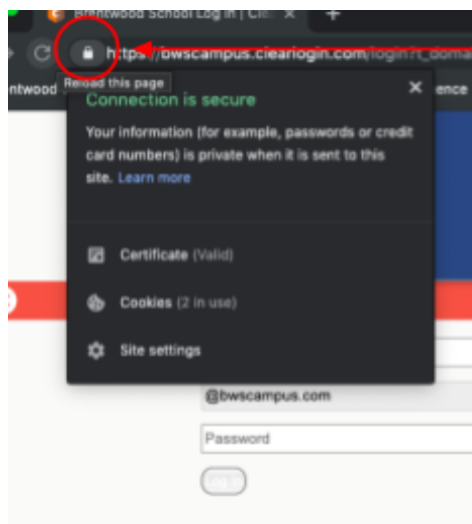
Brentwood School Log in | Cl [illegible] ×

https://bwscampus.clearlogin.com/login?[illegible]

Reload this page

ntwood

ence

Connection is secure

Your information (for example, passwords or credit card numbers) is private when it is sent to this site. Learn more

Certificate (Valid)

Cookies (2 in use)

Site settings

@bwscampus.com

Password

Log in